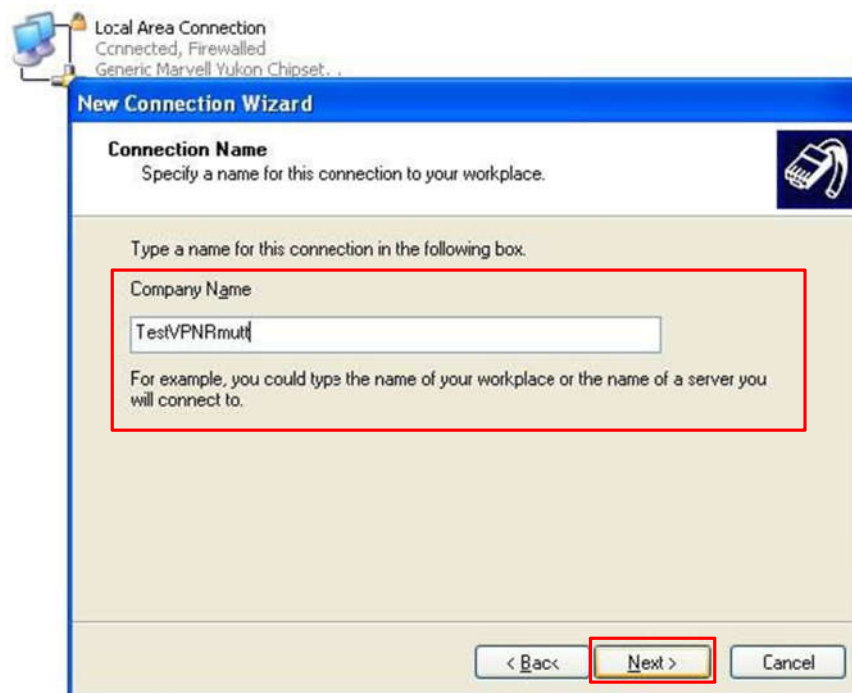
Local Area Connection
Connected, Firewalled
Generic Marvell Yukon Chipset. .

New Connection Wizard

Connection Name
Specify a name for this connection to your workplace.

Type a name for this connection in the following box.

Company Name

TestVPNRmutt

For example, you could type the name of your workplace or the name of a server you will connect to.

< Back

Next >

Cancel